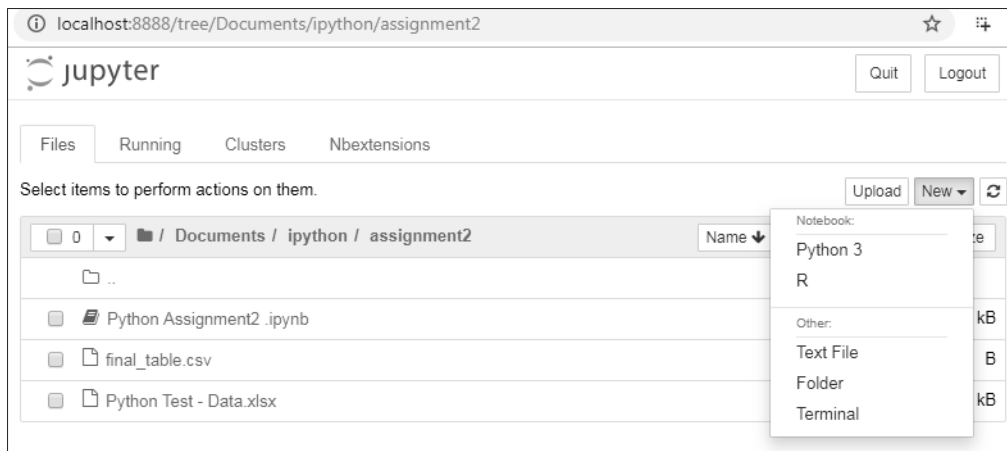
localhost:8888/tree/Documents/ipython/assignment2

jupyter

Quit

Logout

Files

Running

Clusters

Nbextensions

Select items to perform actions on them.

Upload

New

0

/ Documents / ipython / assignment2

Name

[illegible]ze

..

Python Assignment2 .ipynb

kB

final_table.csv

B

Python Test - Data.xlsx

kB

Notebook:

Python 3

R

Other:

Text File

Folder

Terminal